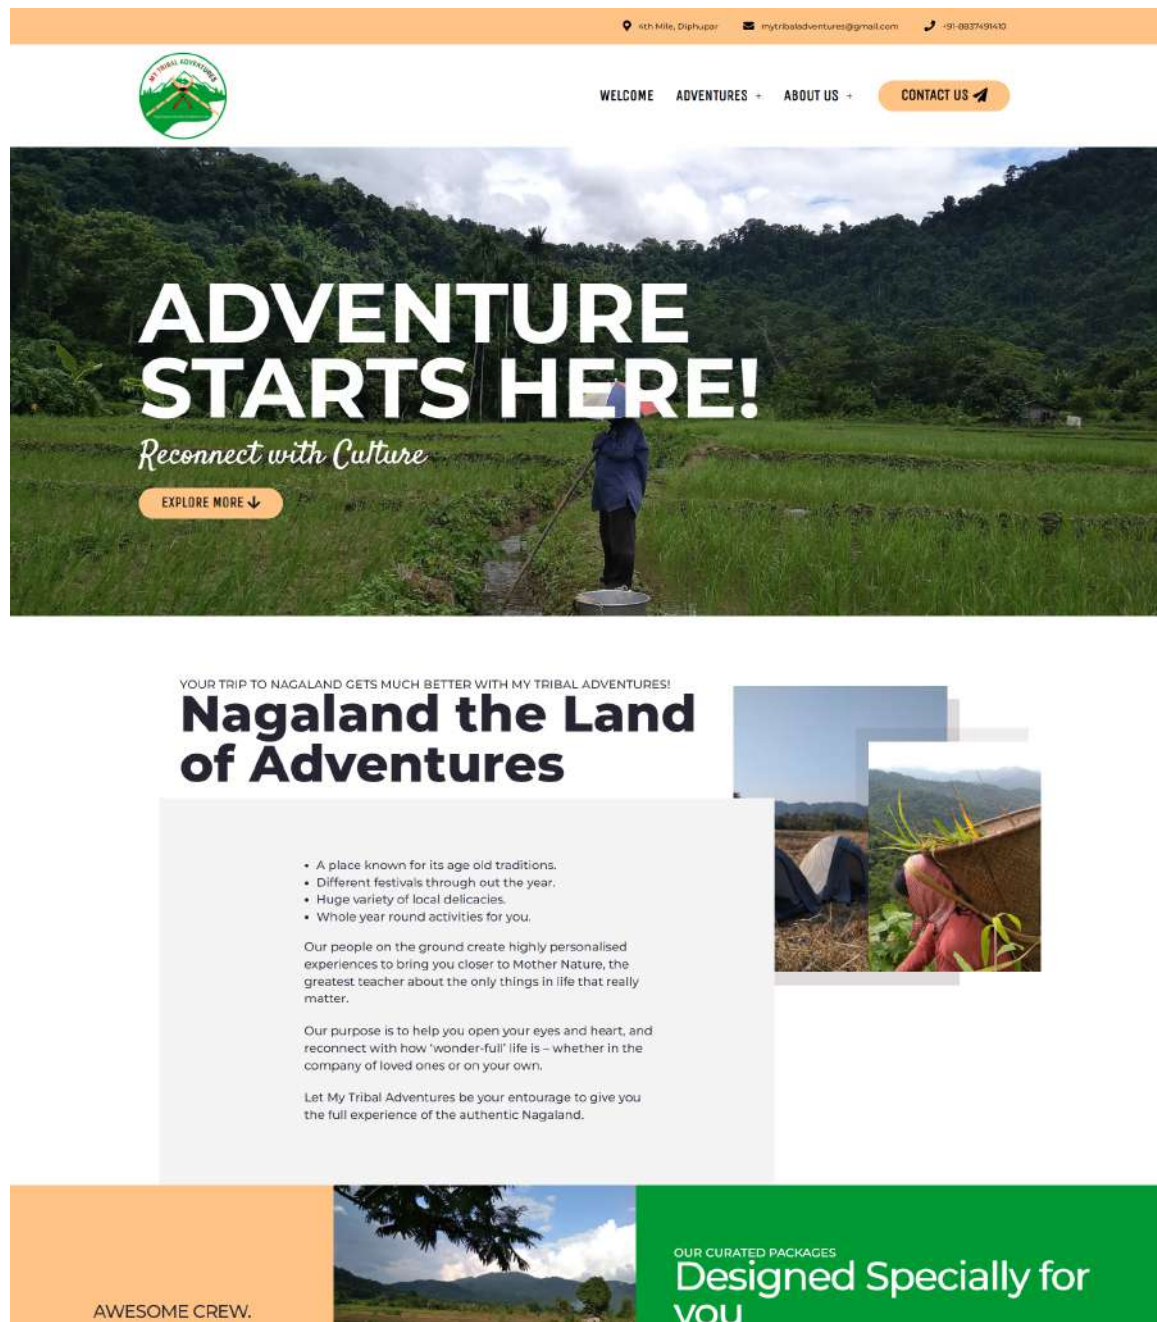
4th Mile, Diphupar   mytribaladventures@gmail.com   +91-8837491410

MY TRIBAL ADVENTURES

WELCOME   ADVENTURES +   ABOUT US +   CONTACT US

ADVENTURE STARTS HERE!

Reconnect with Culture

EXPLORE MORE

YOUR TRIP TO NAGALAND GETS MUCH BETTER WITH MY TRIBAL ADVENTURES!

Nagaland the Land of Adventures

- A place known for its age old traditions.
- Different festivals through out the year.
- Huge variety of local delicacies.
- Whole year round activities for you.

Our people on the ground create highly personalised experiences to bring you closer to Mother Nature, the greatest teacher about the only things in life that really matter.

Our purpose is to help you open your eyes and heart, and reconnect with how 'wonder-full' life is – whether in the company of loved ones or on your own.

Let My Tribal Adventures be your entourage to give you the full experience of the authentic Nagaland.

AWESOME CREW.

OUR CURATED PACKAGES

Designed Specially for you